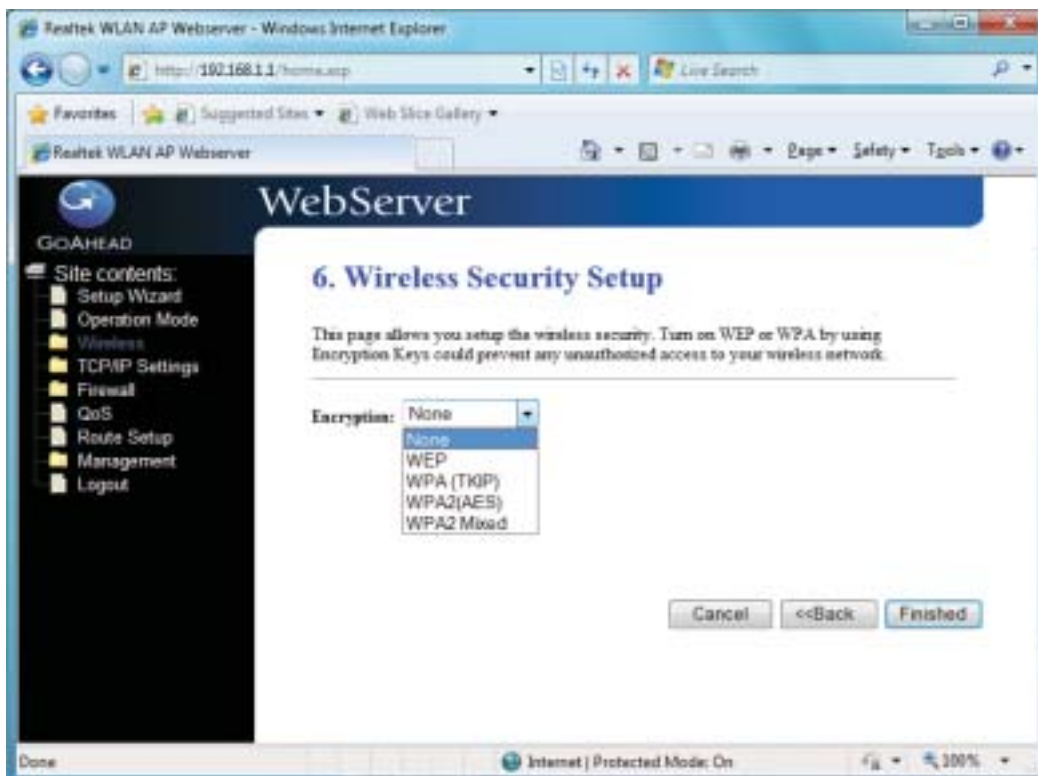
Realtek WLAN AP Webserver - Windows Internet Explorer

http://192.168.1.1/home.asp

Live Search

Favorites

Suggested Sites ▾

Web Slice Gallery ▾

Realtek WLAN AP Webserver

Page ▾ Safety ▾ Tools ▾

WebServer

GOAHEAD

Site contents:
Setup Wizard
Operation Mode
Wireless
TCP/IP Settings
Firewall
QoS
Route Setup
Management
Logout

6. Wireless Security Setup

This page allows you setup the wireless security. Turn on WEP or WPA by using Encryption Keys could prevent any unauthorized access to your wireless network.

Encryption: None

None
WEP
WPA (TKIP)
WPA2(AES)
WPA2 Mixed

Cancel
<<Back
Finished

Done

Internet | Protected Mode: On

100%